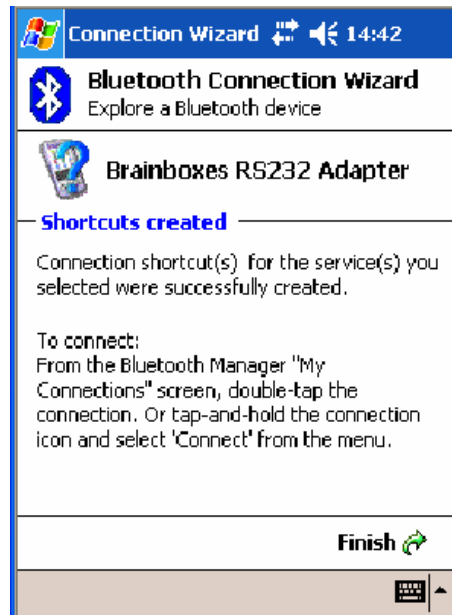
Connection Wizard 14:42

Bluetooth Connection Wizard
Explore a Bluetooth device

Brainboxes RS232 Adapter

Shortcuts created

Connection shortcut(s) for the service(s) you selected were successfully created.

To connect:
From the Bluetooth Manager "My Connections" screen, double-tap the connection. Or tap-and-hold the connection icon and select 'Connect' from the menu.

Finish